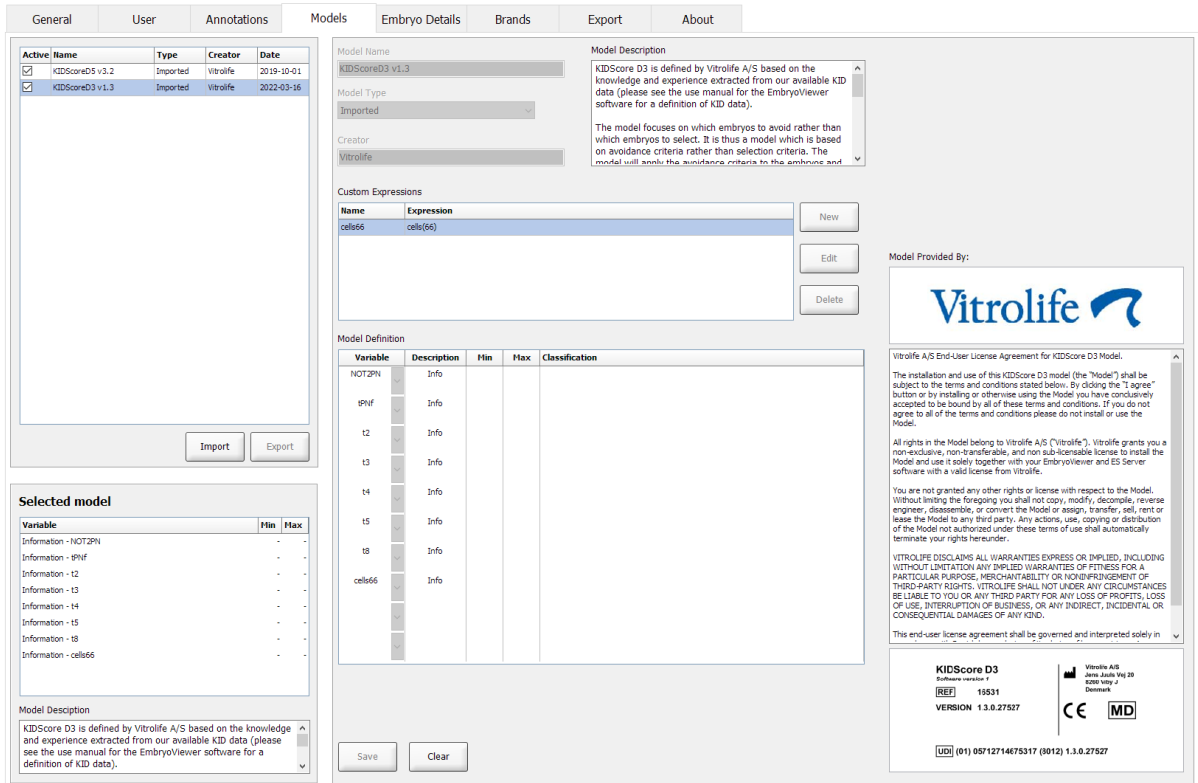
General | User | Annotations | Models | Embryo Details | Brands | Export | About

| Active | Name | Type | Creator | Date |
|---|---|---|---|---|
| ☑ | KIDScoreD5 v3.2 | Imported | Vitrolife | 2019-10-01 |
| ☑ | KIDScoreD3 v1.3 | Imported | Vitrolife | 2022-03-16 |

Import | Export

Selected model

| Variable | Min | Max |
|---|---|---|
| Information - NOT2PN | - | - |
| Information - tPNf | - | - |
| Information - t2 | - | - |
| Information - t3 | - | - |
| Information - t4 | - | - |
| Information - t5 | - | - |
| Information - t8 | - | - |
| Information - cells66 | - | - |

Model Description
KIDScore D3 is defined by Vitrolife A/S based on the knowledge and experience extracted from our available KID data (please see the use manual for the EmbryoViewer software for a definition of KID data).

Model Name
KIDScoreD3 v1.3
Model Type
Imported
Creator
Vitrolife

Model Description
KIDScore D3 is defined by Vitrolife A/S based on the knowledge and experience extracted from our available KID data (please see the use manual for the EmbryoViewer software for a definition of KID data).

The model focuses on which embryos to avoid rather than which embryos to select. It is thus a model which is based on avoidance criteria rather than selection criteria. The model will apply the avoidance criteria to the embryos and

Custom Expressions

| Name | Expression |
|---|---|
| cells66 | cells(66) |

New
Edit
Delete

Model Definition

| Variable | Description | Min | Max | Classification |
|---|---|---|---|---|
| NOT2PN | Info | | | |
| tPNf | Info | | | |
| t2 | Info | | | |
| t3 | Info | | | |
| t4 | Info | | | |
| t5 | Info | | | |
| t8 | Info | | | |
| cells66 | Info | | | |

Save | Clear

Model Provided By:

Vitrolife

Vitrolife A/S End-User License Agreement for KIDScore D3 Model.

The installation and use of this KIDScore D3 model (the "Model") shall be subject to the terms and conditions stated below. By clicking the "I agree" button or by installing or otherwise using the Model you have conclusively accepted to be bound by all of these terms and conditions. If you do not agree to all of the terms and conditions please do not install or use the Model.

All rights in the Model belong to Vitrolife A/S ("Vitrolife"). Vitrolife grants you a non-exclusive, non-transferable, and non sub-licensable license to install the Model and use it solely together with your EmbryoViewer and ES Server software with a valid license from Vitrolife.

You are not granted any other rights or license with respect to the Model. Without limiting the foregoing you shall not copy, modify, decompile, reverse engineer, disassemble, or convert the Model or assign, transfer, sell, rent or lease the Model to any third party. Any actions, use, copying or distribution of the Model not authorized under these terms of use shall automatically terminate your rights hereunder.

VITROLIFE DISCLAIMS ALL WARRANTIES EXPRESS OR IMPLIED, INCLUDING WITHOUT LIMITATION ANY IMPLIED WARRANTIES OF FITNESS FOR A PARTICULAR PURPOSE, MERCHANTABILITY OR NONINFRINGEMENT OF THIRD-PARTY RIGHTS. VITROLIFE SHALL NOT UNDER ANY CIRCUMSTANCES BE LIABLE TO YOU OR ANY THIRD PARTY FOR ANY LOSS OF PROFITS, LOSS OF USE, INTERRUPTION OF BUSINESS, OR ANY INDIRECT, INCIDENTAL OR CONSEQUENTIAL DAMAGES OF ANY KIND.

This end-user license agreement shall be governed and interpreted solely in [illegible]

KIDScore D3
Software version 1
REF 15531
VERSION 1.3.0.27527
Vitrolife A/S
Jens Juuls Vej 20
8260 Viby J
Denmark
CE MD
UDI (01) 05712714675317 (3012) 1.3.0.27527